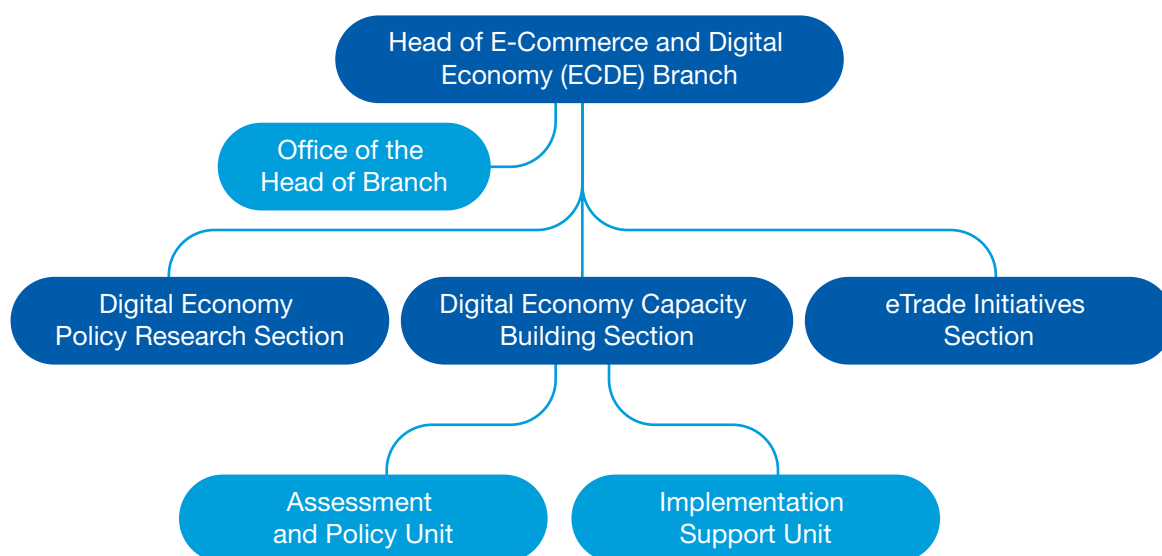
Head of E-Commerce and Digital Economy (ECDE) Branch

Office of the Head of Branch

Digital Economy Policy Research Section

Digital Economy Capacity Building Section

eTrade Initiatives Section

Assessment and Policy Unit

Implementation Support Unit